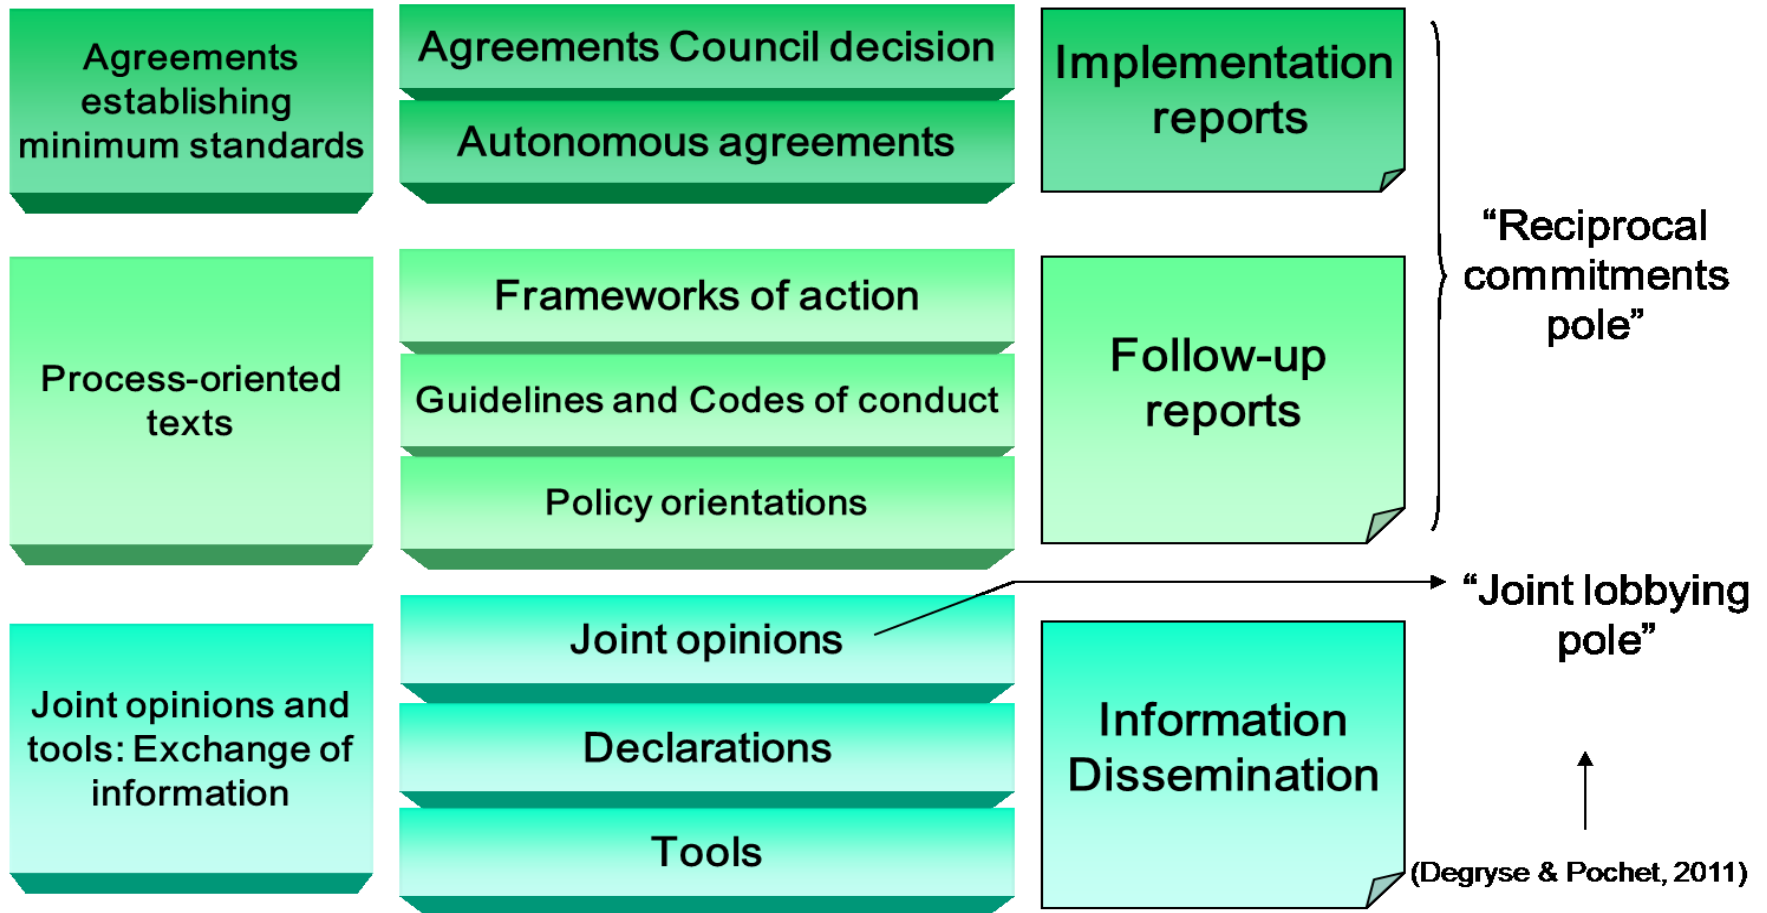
Agreements establishing minimum standards

Agreements Council decision

Autonomous agreements

Implementation reports

“Reciprocal commitments pole”

Process-oriented texts

Frameworks of action

Guidelines and Codes of conduct

Policy orientations

Follow-up reports

“Joint lobbying pole”

Joint opinions and tools: Exchange of information

Joint opinions

Declarations

Tools

Information Dissemination

(Degryse & Pochet, 2011)